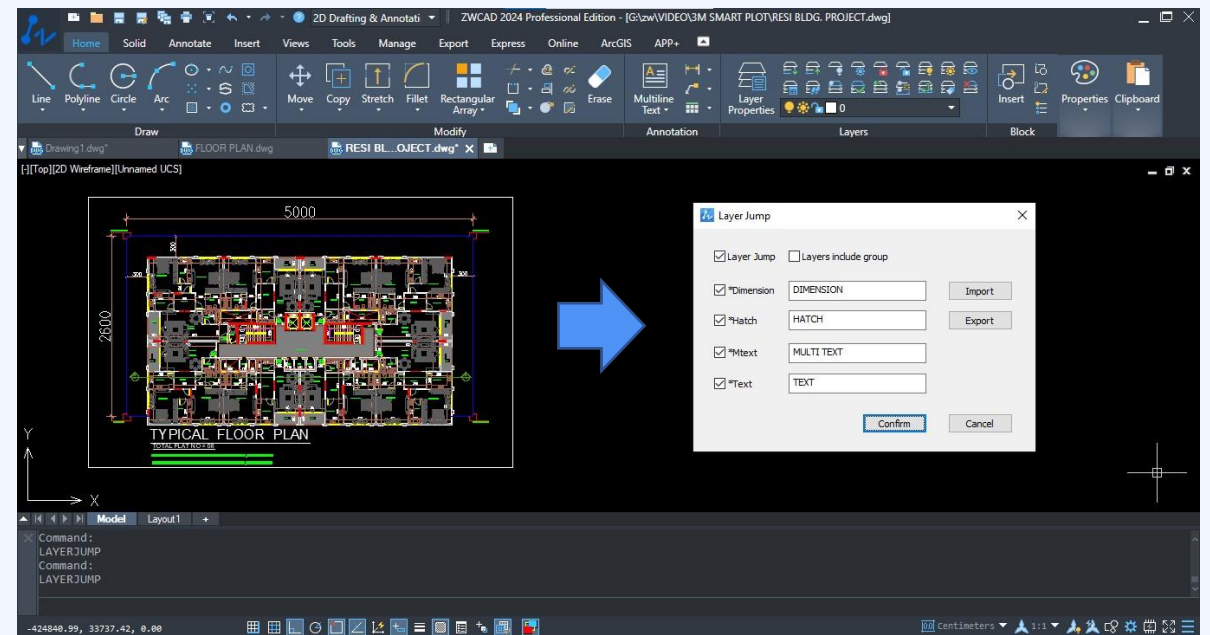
2D Drafting & Annotati
ZWCAD 2024 Professional Edition - [G:\zw\VIDEO\3M SMART PLOT\RESI BLDG. PROJECT.dwg]

Home Solid Annotate Insert Views Tools Manage Export Express Online ArcGIS APP+

Line Polyline Circle Arc
Draw
Move Copy Stretch Fillet Rectangular Array
Erase
Modify
Multiline Text
Annotation
Layer Properties
0
Layers
Insert
Block
Properties Clipboard

Drawing1.dwg* FLOOR PLAN.dwg RESI BL...OJECT.dwg*

[-][Top][2D Wireframe][Unnamed UCS]

5000
2600
TYPICAL FLOOR PLAN

Layer Jump

Layer Jump
Layers include group
*Dimension DIMENSION Import
*Hatch HATCH Export
*Mtext MULTI TEXT
*Text TEXT
Confirm Cancel

Y
X

Model Layout1 +

Command:
LAYERJUMP
Command:
LAYERJUMP

-424840.99, 33737.42, 0.00
Centimeters 1:1